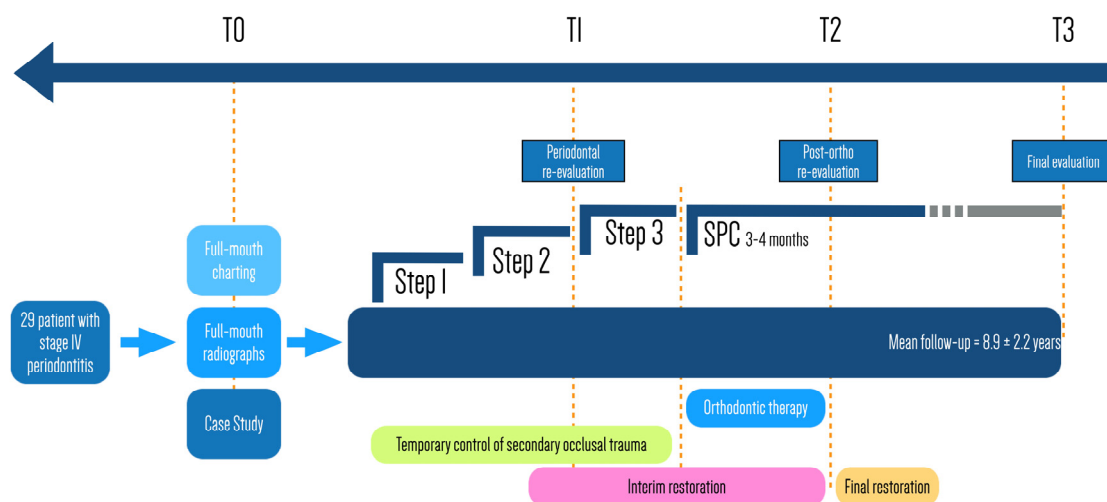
T0

T1

T2

T3

Periodontal re-evaluation

Post-ortho re-evaluation

Final evaluation

Full-mouth charting

Step 1

Step 2

Step 3

SPC 3-4 months

29 patient with stage IV periodontitis

Full-mouth radiographs

Mean follow-up = 8.9 ± 2.2 years

Case Study

Orthodontic therapy

Temporary control of secondary occlusal trauma

Interim restoration

Final restoration